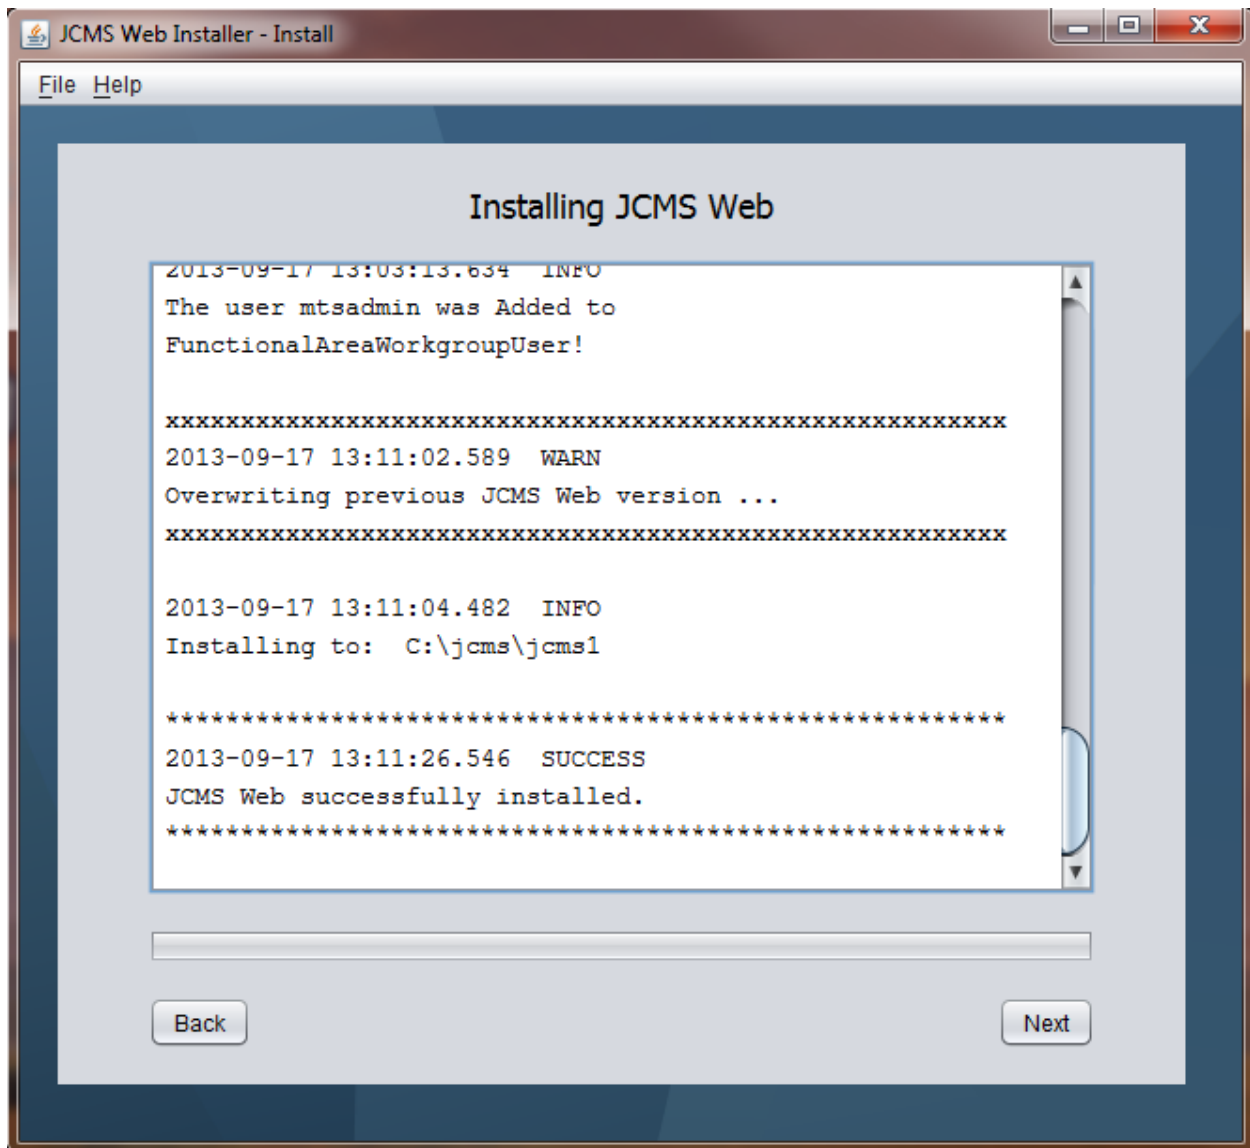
JCMS Web Installer - Install

File Help

Installing JCMS Web

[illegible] INFO
The user mtsadmin was Added to FunctionalAreaWorkgroupUser!

xxxxxxxxxxxxxxxxxxxxxxxxxxxxxxxxxxxxxxxxxxxxxxxxxxxxxxxx
2013-09-17 13:11:02.589 WARN
Overwriting previous JCMS Web version ...
xxxxxxxxxxxxxxxxxxxxxxxxxxxxxxxxxxxxxxxxxxxxxxxxxxxxxxxx

2013-09-17 13:11:04.482 INFO
Installing to: C:\jcms\jcms1

********************************************************
2013-09-17 13:11:26.546 SUCCESS
JCMS Web successfully installed.
********************************************************

Back

Next